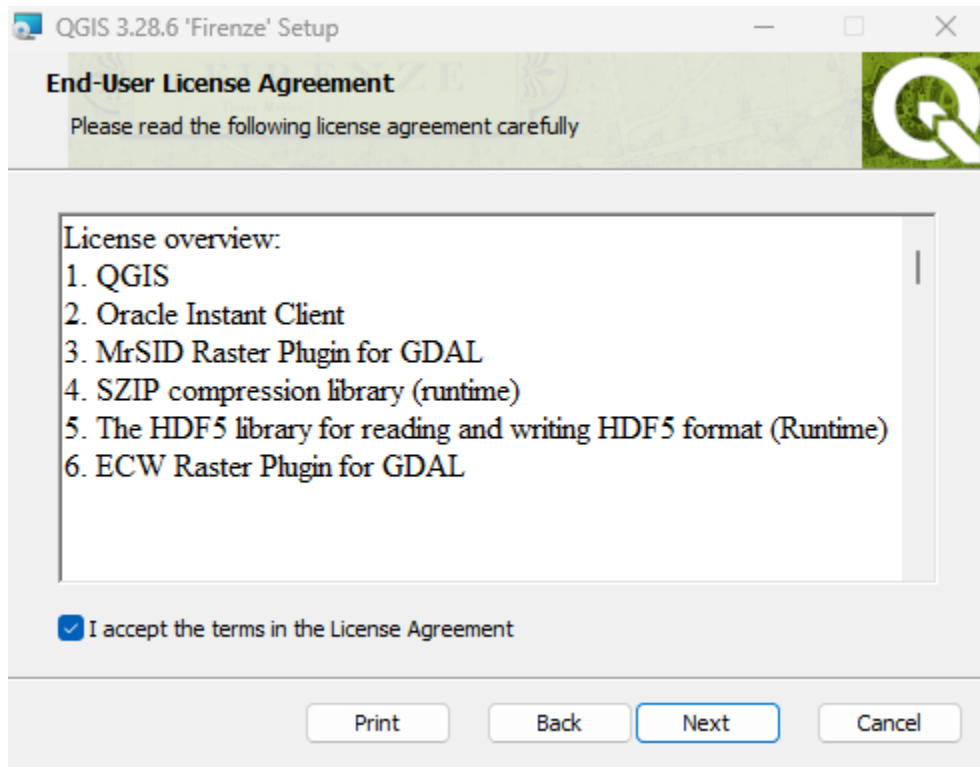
QGIS 3.28.6 'Firenze' Setup

End-User License Agreement

Please read the following license agreement carefully

License overview:
1. QGIS
2. Oracle Instant Client
3. MrSID Raster Plugin for GDAL
4. SZIP compression library (runtime)
5. The HDF5 library for reading and writing HDF5 format (Runtime)
6. ECW Raster Plugin for GDAL

I accept the terms in the License Agreement

Print Back Next Cancel